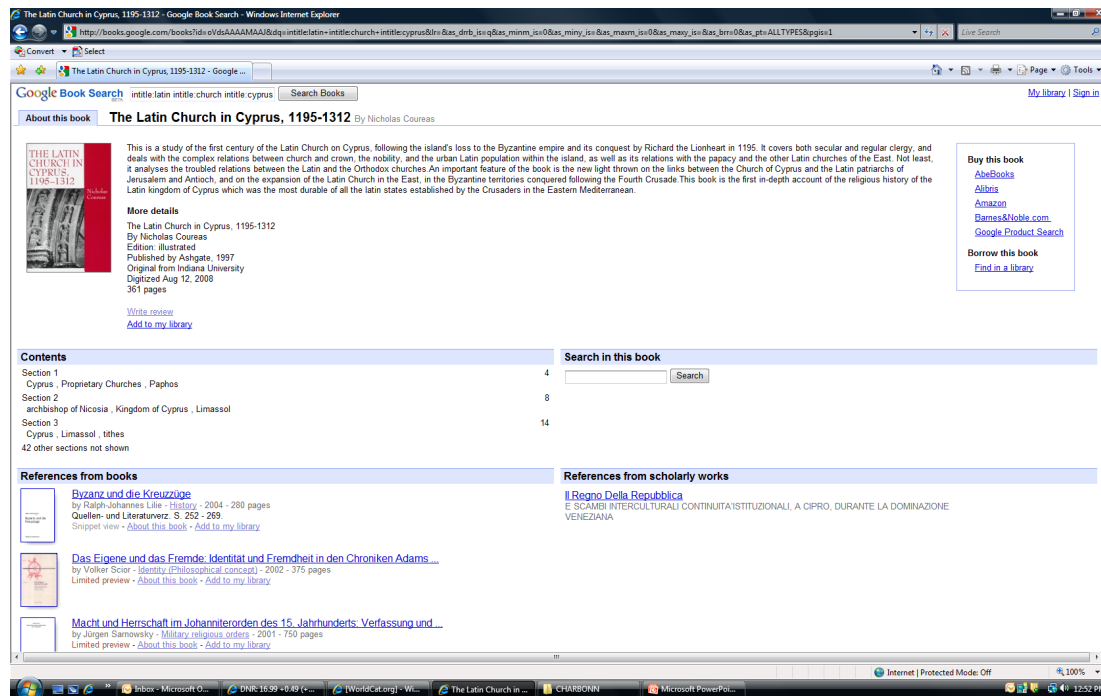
The Latin Church in Cyprus, 1195-1312 - Google Book Search - Windows Internet Explorer

http://books.google.com/books?id=oVdsAAAAMAAJ&dq=intitle:latin+intitle:church+intitle:cyprus&lr=&as_drrb_is=q&as_minm_is=0&as_miny_is=&as_maxm_is=0&as_maxy_is=&as_brr=0&as_pt=ALLTYPES&pgis=1

Live Search

Convert Select

The Latin Church in Cyprus, 1195-1312 - Google ...

Page Tools

Google Book Search BETA intitle:latin intitle:church intitle:cyprus Search Books

My library | Sign in

About this book

The Latin Church in Cyprus, 1195-1312 By Nicholas Coureas

THE LATIN CHURCH IN CYPRUS, 1195-1312 Nicholas Coureas

This is a study of the first century of the Latin Church on Cyprus, following the island's loss to the Byzantine empire and its conquest by Richard the Lionheart in 1195. It covers both secular and regular clergy, and deals with the complex relations between church and crown, the nobility, and the urban Latin population within the island, as well as its relations with the papacy and the other Latin churches of the East. Not least, it analyses the troubled relations between the Latin and the Orthodox churches.An important feature of the book is the new light thrown on the links between the Church of Cyprus and the Latin patriarchs of Jerusalem and Antioch, and on the expansion of the Latin Church in the East, in the Byzantine territories conquered following the Fourth Crusade.This book is the first in-depth account of the religious history of the Latin kingdom of Cyprus which was the most durable of all the latin states established by the Crusaders in the Eastern Mediterranean.

More details

The Latin Church in Cyprus, 1195-1312
By Nicholas Coureas
Edition: illustrated
Published by Ashgate, 1997
Original from Indiana University
Digitized Aug 12, 2008
361 pages

Write review
Add to my library

Buy this book
AbeBooks
Alibris
Amazon
Barnes&Noble.com
Google Product Search

Borrow this book
Find in a library

Contents

Section 1 4
Cyprus , Proprietary Churches , Paphos
Section 2 8
archbishop of Nicosia , Kingdom of Cyprus , Limassol
Section 3 14
Cyprus , Limassol , tithes
42 other sections not shown

Search in this book

Search

References from books

Byzanz und die Kreuzzüge
by Ralph-Johannes Lilie - History - 2004 - 280 pages
Quellen- und Literaturverz. S. 252 - 269.
Snippet view - About this book - Add to my library

Das Eigene und das Fremde: Identität und Fremdheit in den Chroniken Adams ...
by Volker Scior - Identity (Philosophical concept) - 2002 - 375 pages
Limited preview - About this book - Add to my library

Macht und Herrschaft im Johanniterorden des 15. Jahrhunderts: Verfassung und ...
by Jürgen Sarnowsky - Military religious orders - 2001 - 750 pages
Limited preview - About this book - Add to my library

References from scholarly works

Il Regno Della Repubblica
E SCAMBI INTERCULTURALI CONTINUITA'ISTITUZIONALI, A CIPRO, DURANTE LA DOMINAZIONE VENEZIANA

Internet | Protected Mode: Off 100%

Inbox - Microsoft O... DNR: 16.99 +0.49 (+... [WorldCat.org] - Wi... The Latin Church in ... CHARBONN Microsoft PowerPoi... 12:52 PM